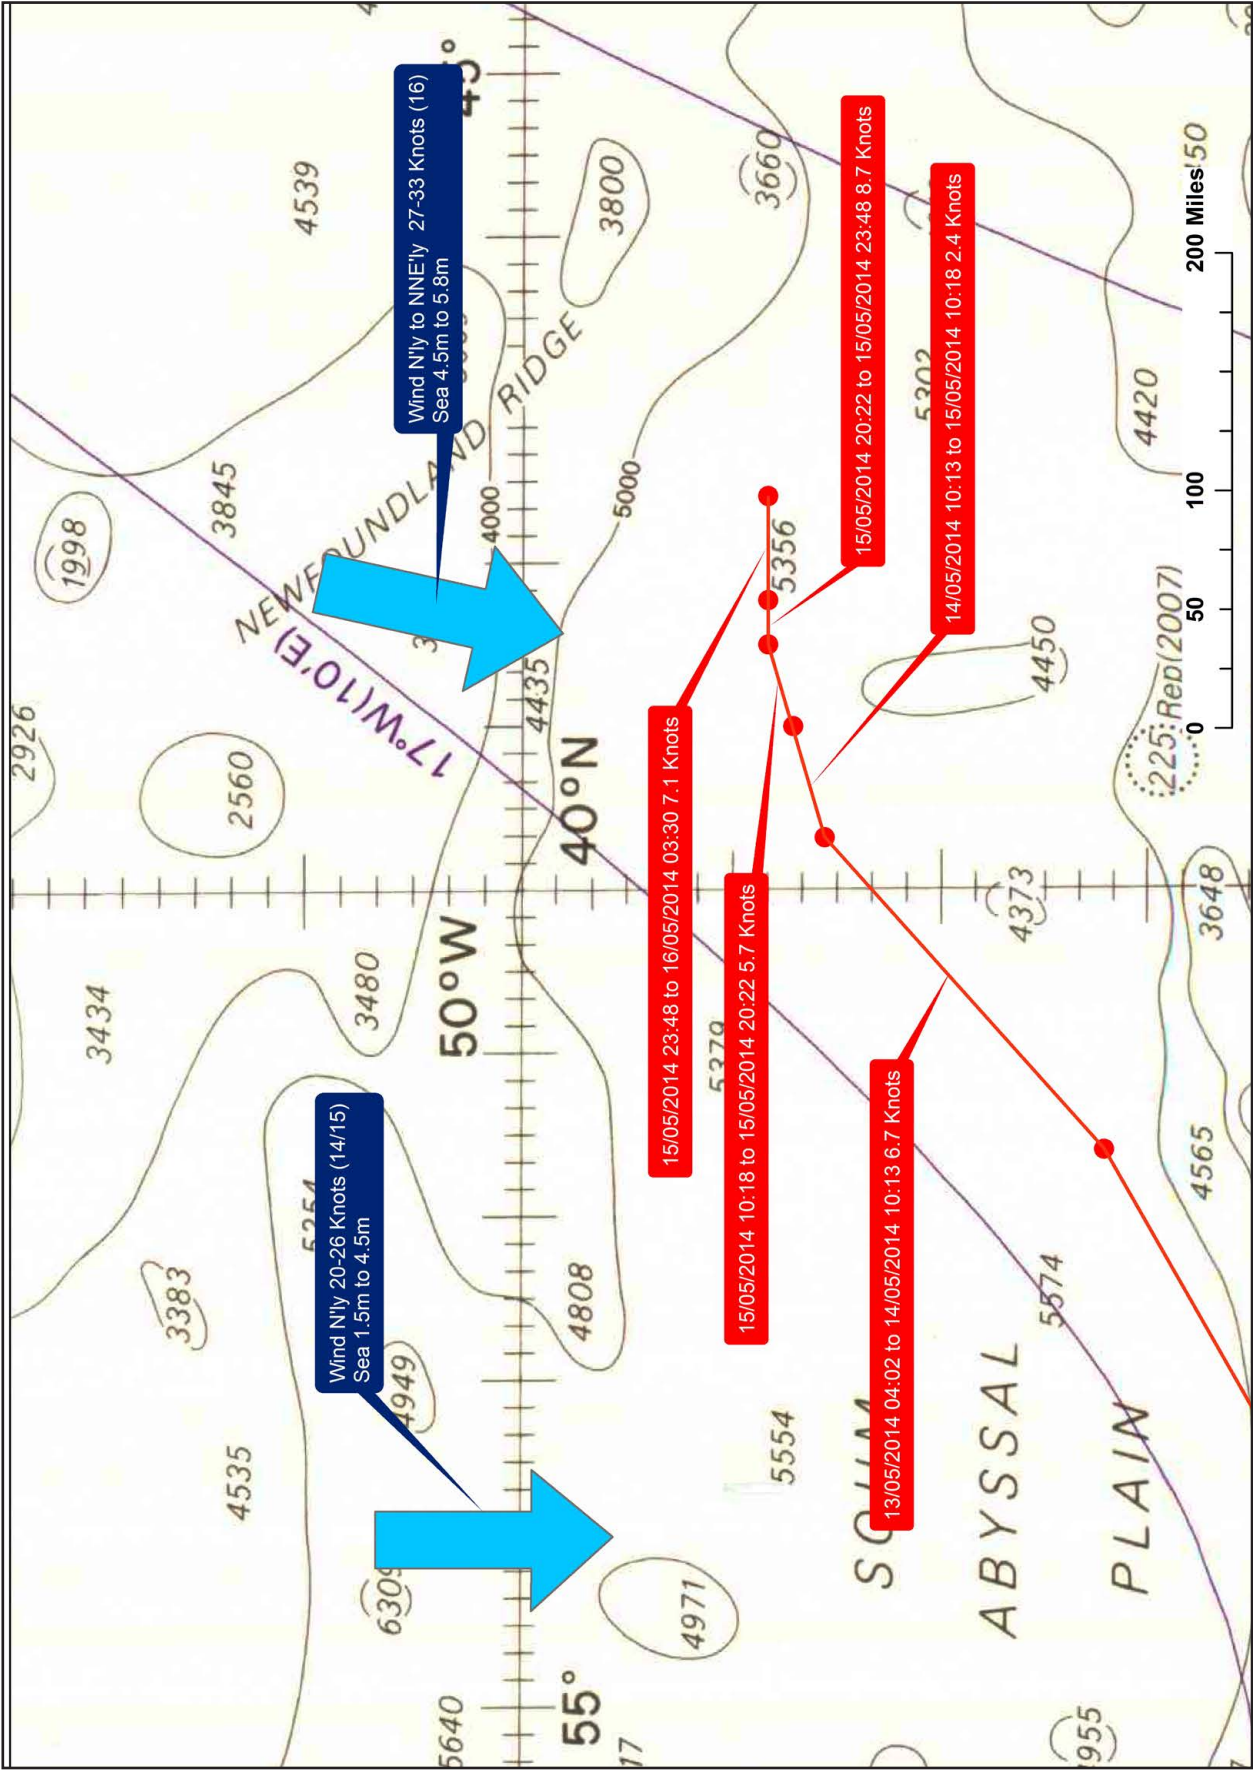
Wind N'ly to NNE'ly 27-33 Knots (16)
Sea 4.5m to 5.8m

15/05/2014 20:22 to 15/05/2014 23:48 8.7 Knots

14/05/2014 10:13 to 15/05/2014 10:18 2.4 Knots

15/05/2014 23:48 to 16/05/2014 03:30 7.1 Knots

15/05/2014 10:18 to 15/05/2014 20:22 5.7 Knots

13/05/2014 04:02 to 14/05/2014 10:13 6.7 Knots

Wind N'ly 20-26 Knots (14/15)
Sea 1.5m to 4.5m

45°
40°N
50°W
55°
NEWFOUNDLAND RIDGE
17°W(10°E)
SOHM
ABYSSAL
PLAIN
4539
3800
3660
3845
1998
4000
5000
5356
5302
4420
4450
4435
2926
2560
3480
3434
5379
4373
3648
225 Rep(2007)
4565
5574
5554
4808
5254
3383
4949
4535
6309
4971
5640
1955
17
50
0
50
100
200 Miles